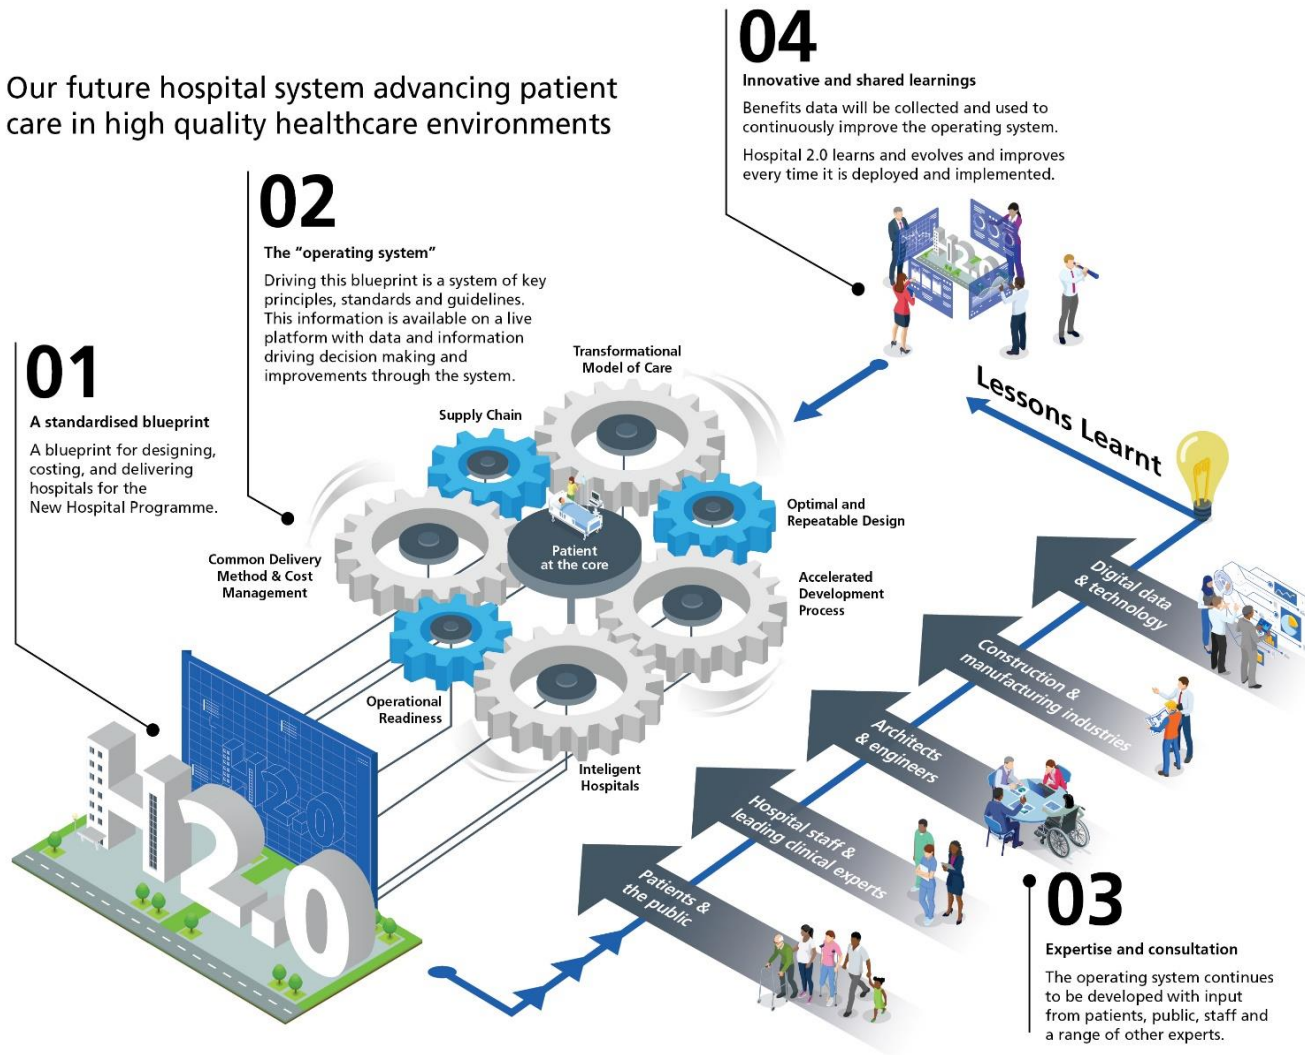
Our future hospital system advancing patient care in high quality healthcare environments

04

Innovative and shared learnings

Benefits data will be collected and used to continuously improve the operating system.

Hospital 2.0 learns and evolves and improves every time it is deployed and implemented.

02

The "operating system"

Driving this blueprint is a system of key principles, standards and guidelines. This information is available on a live platform with data and information driving decision making and improvements through the system.

01

A standardised blueprint

A blueprint for designing, costing, and delivering hospitals for the New Hospital Programme.

Transformational Model of Care

Supply Chain

Optimal and Repeatable Design

Patient at the core

Common Delivery Method & Cost Management

Accelerated Development Process

Operational Readiness

Inteligent Hospitals

Lessons Learnt

Digital data & technology

Construction & manufacturing industries

Architects & engineers

Hospital staff & leading clinical experts

Patients & the public

H2.0

03

Expertise and consultation

The operating system continues to be developed with input from patients, public, staff and a range of other experts.